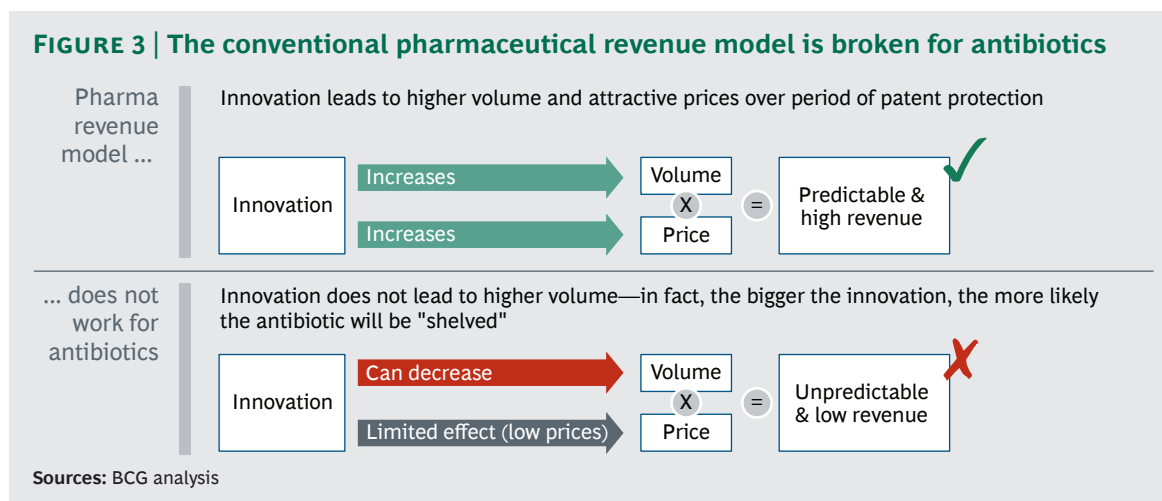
FIGURE 3 | The conventional pharmaceutical revenue model is broken for antibiotics

Pharma revenue model ...

Innovation leads to higher volume and attractive prices over period of patent protection

Innovation

Increases

Increases

Volume

X

Price

=

Predictable & high revenue

... does not work for antibiotics

Innovation does not lead to higher volume—in fact, the bigger the innovation, the more likely the antibiotic will be "shelved"

Innovation

Can decrease

Limited effect (low prices)

Volume

X

Price

=

Unpredictable & low revenue

Sources: BCG analysis